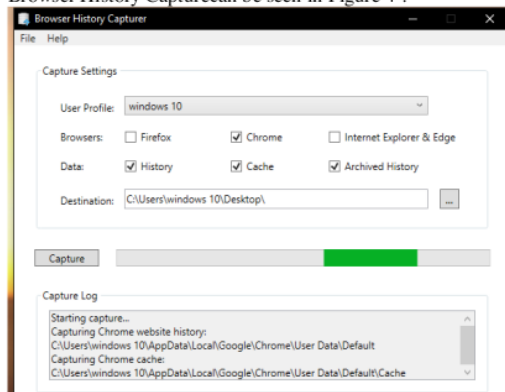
Browser History Capturecan be seen in Figure 7.

Browser History Capturer

File Help

Capture Settings

User Profile: windows 10

Browsers: Firefox Chrome Internet Explorer & Edge

Data: History Cache Archived History

Destination: C:\Users\windows 10\Desktop\ ...

Capture

Capture Log

Starting capture...
Capturing Chrome website history:
C:\Users\windows 10\AppData\Local\Google\Chrome\User Data\Default
Capturing Chrome cache:
C:\Users\windows 10\AppData\Local\Google\Chrome\User Data\Default\Cache